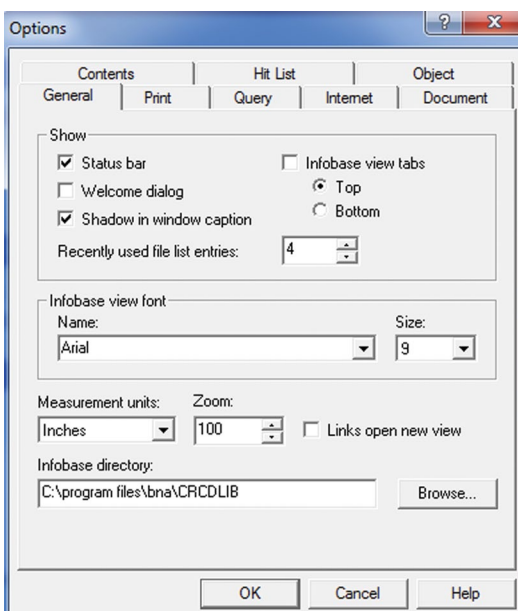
Options

Contents
Hit List
Object
General
Print
Query
Internet
Document

Show
Status bar
Welcome dialog
Shadow in window caption
Infobase view tabs
Top
Bottom
Recently used file list entries: 4

Infobase view font
Name:
Arial
Size:
9

Measurement units:
Inches
Zoom:
100
Links open new view

Infobase directory:
C:\program files\bna\CRCDLIB
Browse...

OK
Cancel
Help